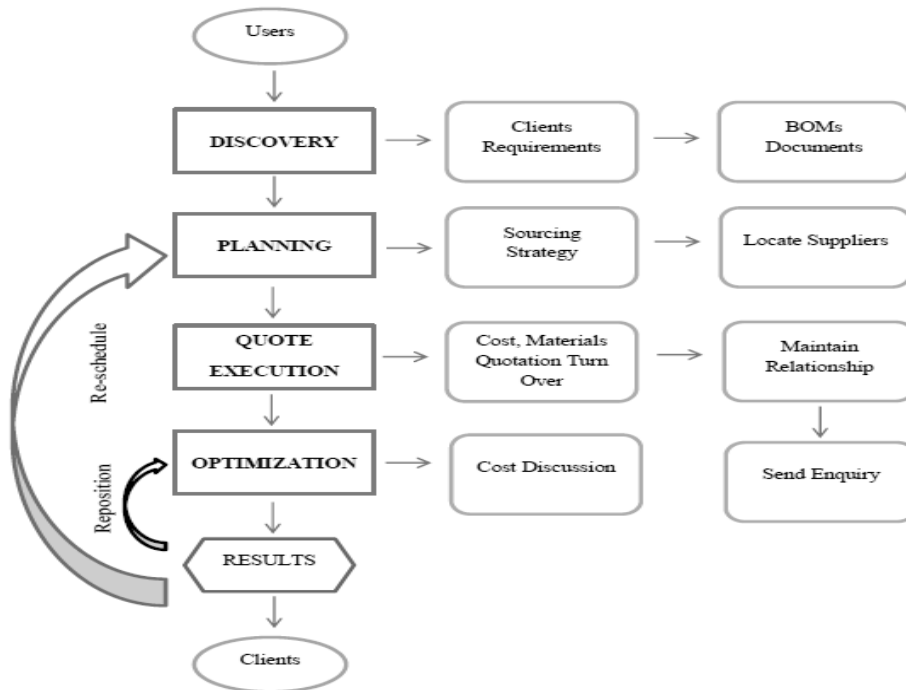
Users

DISCOVERY

Clients Requirements

BOMs Documents

PLANNING

Sourcing Strategy

Locate Suppliers

QUOTE EXECUTION

Cost, Materials Quotation Turn Over

Maintain Relationship

Re-schedule

OPTIMIZATION

Cost Discussion

Send Enquiry

Reposition

RESULTS

Clients